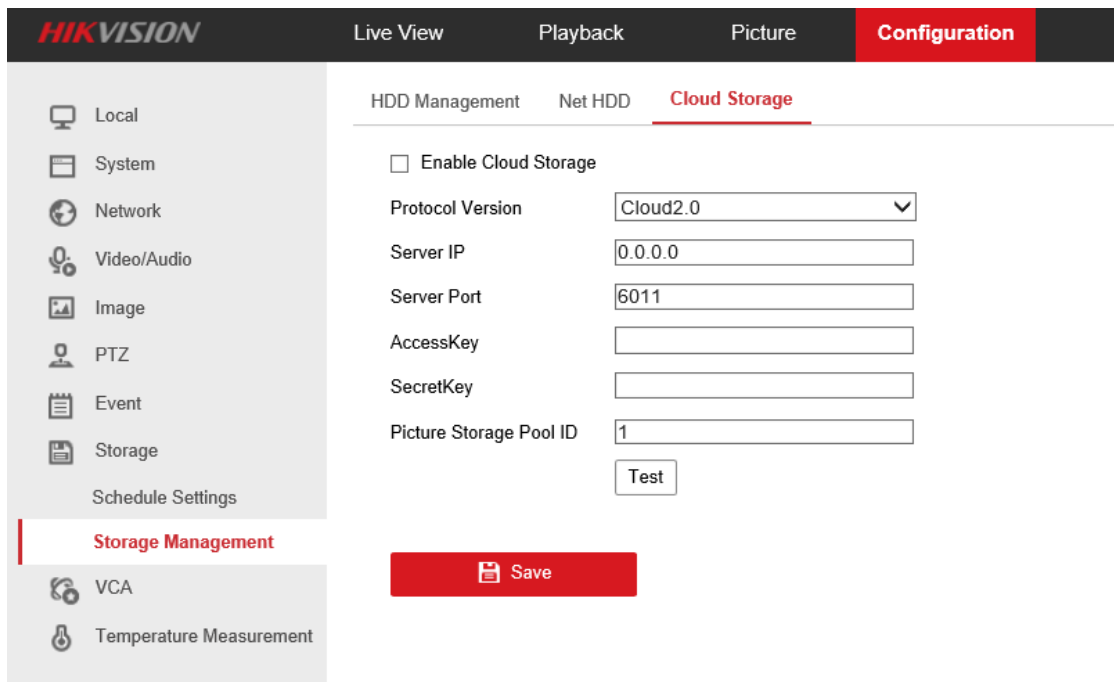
HIKVISION

Live View

Playback

Picture

Configuration

Local

System

Network

Video/Audio

Image

PTZ

Event

Storage

Schedule Settings

Storage Management

VCA

Temperature Measurement

HDD Management

Net HDD

Cloud Storage

Enable Cloud Storage

Protocol Version
Cloud2.0

Server IP
0.0.0.0

Server Port
6011

AccessKey

SecretKey

Picture Storage Pool ID
1

Test

Save